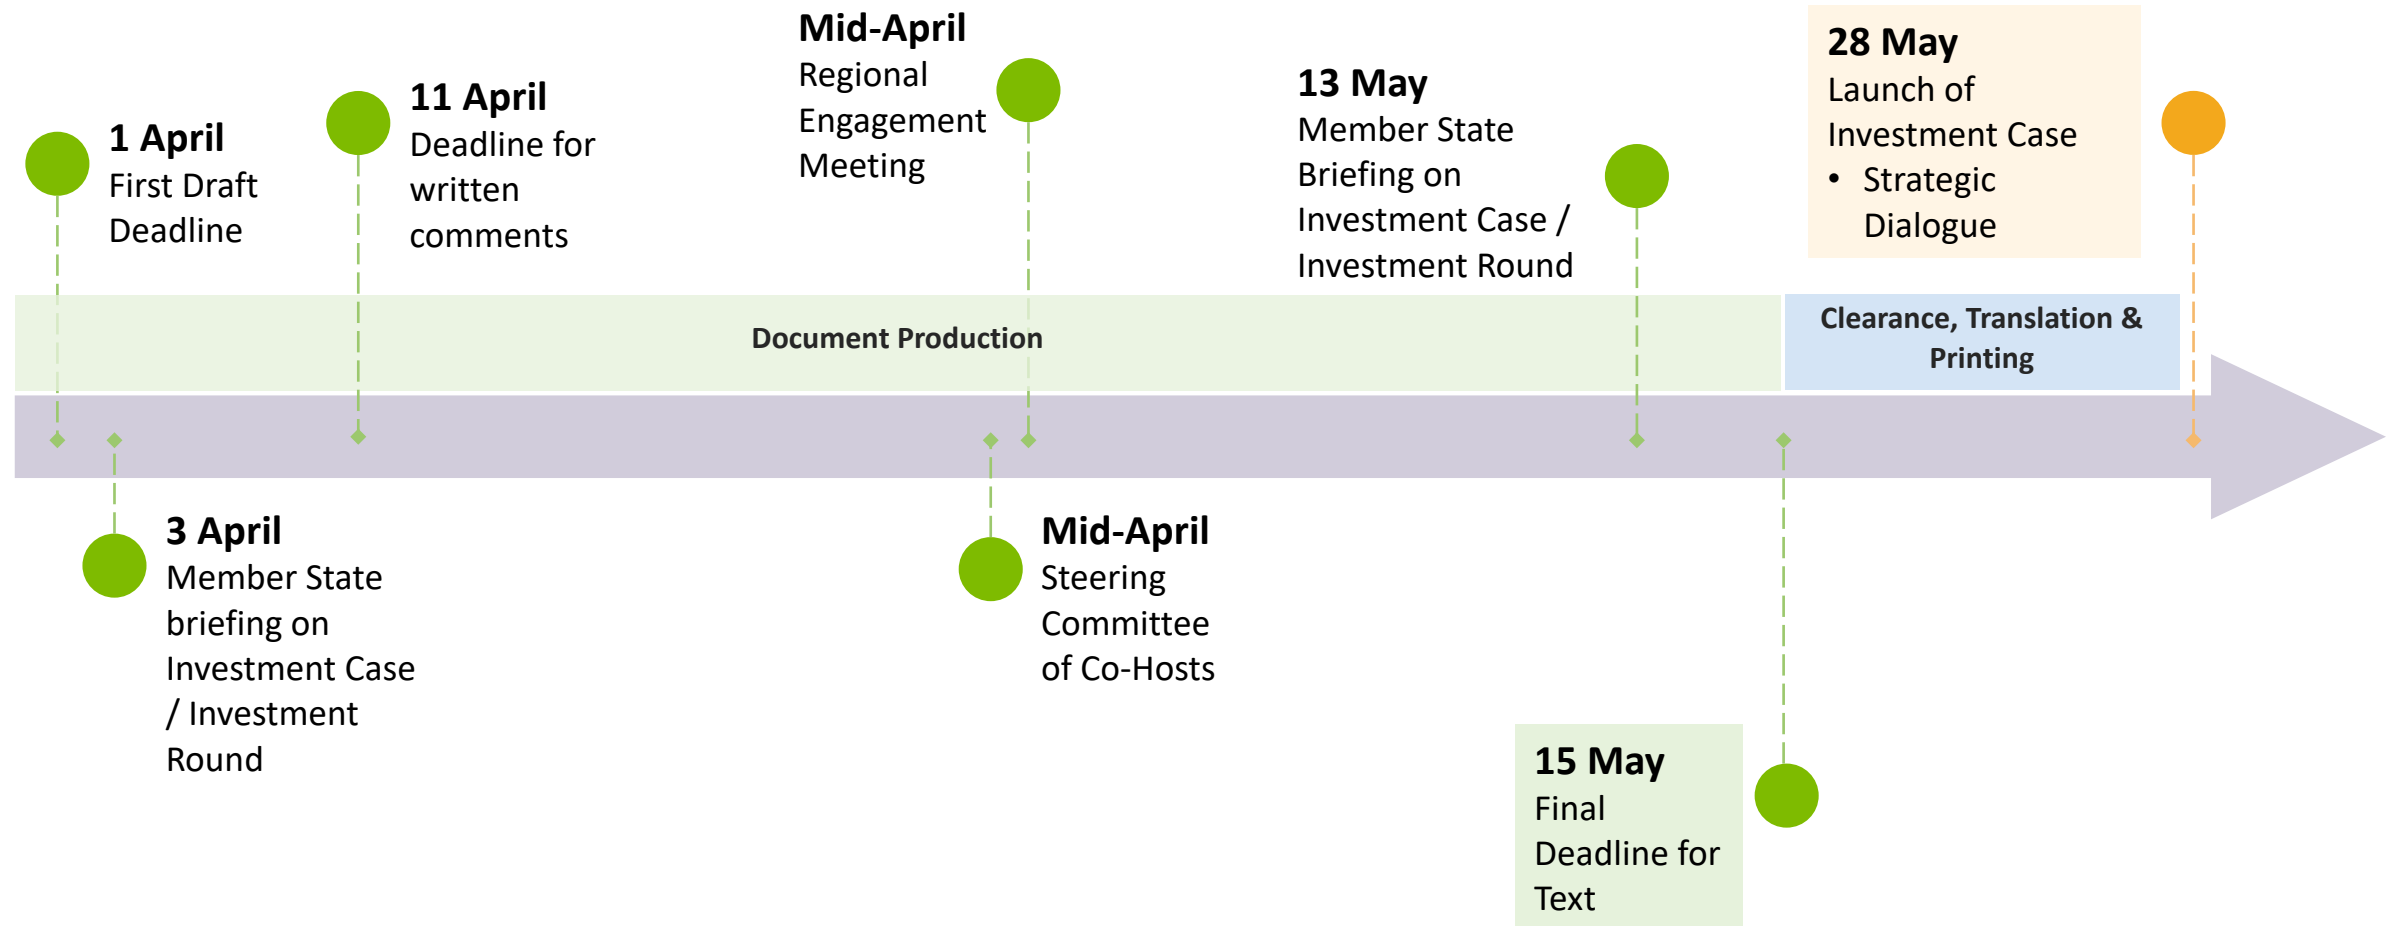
**Mid-April**
Regional Engagement Meeting

**28 May**
Launch of Investment Case
• Strategic Dialogue

**1 April**
First Draft Deadline

**11 April**
Deadline for written comments

**13 May**
Member State Briefing on Investment Case / Investment Round

Document Production

Clearance, Translation & Printing

**3 April**
Member State briefing on Investment Case / Investment Round

**Mid-April**
Steering Committee of Co-Hosts

**15 May**
Final Deadline for Text